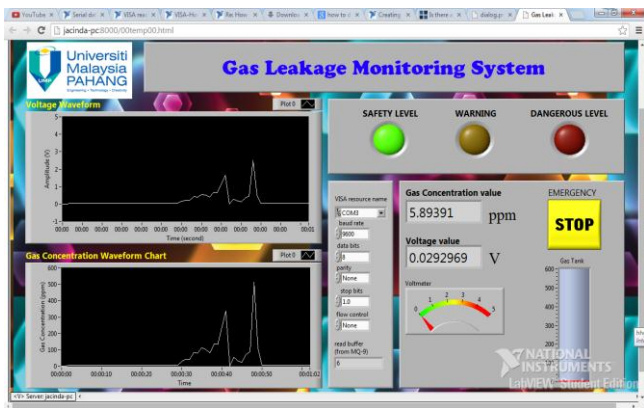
YouTube × Serial dv × VISA reso × VISA-Ho × Re: How × Downlo × how to × Creating × Is there × dialog.p × Gas Leak ×

jacinda-pc:8000/00temp00.html

Universiti Malaysia PAHANG
Engineering • Technology • Creativity

Gas Leakage Monitoring System

Voltage Waveform
Plot 0

| 5 | 4 | 3 | 2 | 1 | 0 | -1 |

Amplitude (V)

00:00 00:00 00:00 00:00 00:00 00:00 00:00 00:00 00:00 00:00 00:01
Time (second)

Gas Concentration Waveform Chart
Plot 0

600 500 400 300 200 100 0

Gas Concentration (ppm)

00:00:00 00:00:10 00:00:20 00:00:30 00:00:40 00:00:50 00:01:02
Time

SAFETY LEVEL
WARNING
DANGEROUS LEVEL

VISA resource name
COM3
baud rate
9600
data bits
8
parity
None
stop bits
1.0
flow control
None

read buffer (from MQ-9)
6

Gas Concentration value
5.89391
ppm

Voltage value
0.0292969
V

Voltmeter
0 1 2 3 4 5

EMERGENCY
STOP

Gas Tank
600 500 400 300 200 100

NATIONAL INSTRUMENTS
LabVIEW Student Edition

<Server: jacinda-pc